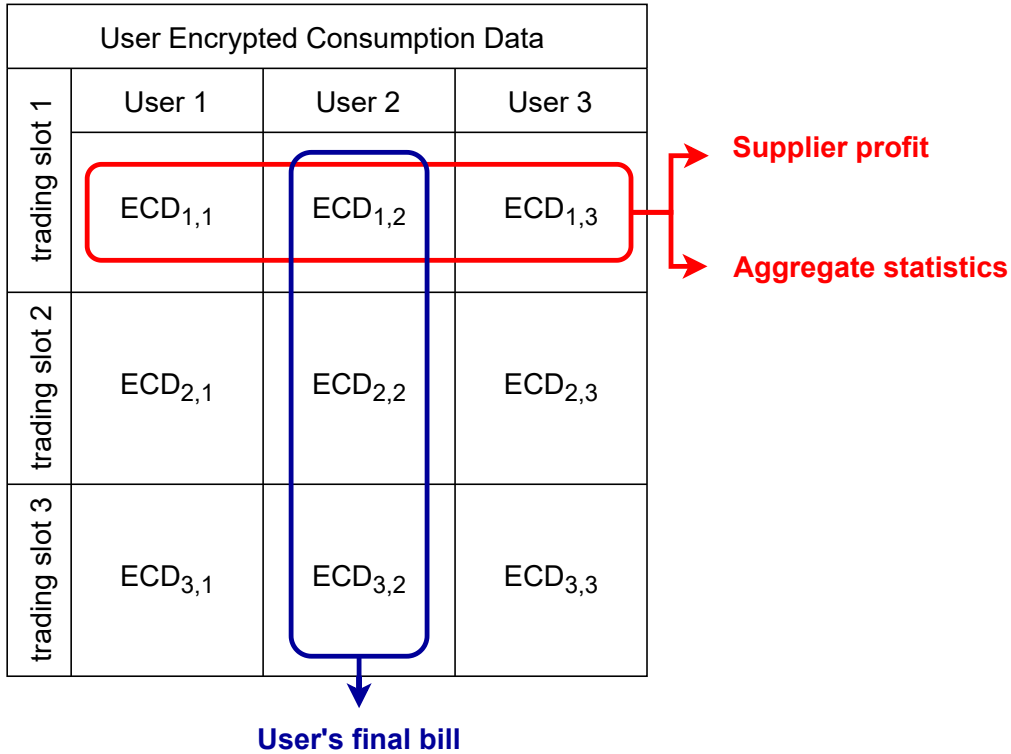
User Encrypted Consumption Data

| | User 1 | User 2 | User 3 |
|---|---|---|---|
| trading slot 1 | $ECD_{1,1}$ | $ECD_{1,2}$ | $ECD_{1,3}$ |
| trading slot 2 | $ECD_{2,1}$ | $ECD_{2,2}$ | $ECD_{2,3}$ |
| trading slot 3 | $ECD_{3,1}$ | $ECD_{3,2}$ | $ECD_{3,3}$ |

Supplier profit

Aggregate statistics

User's final bill